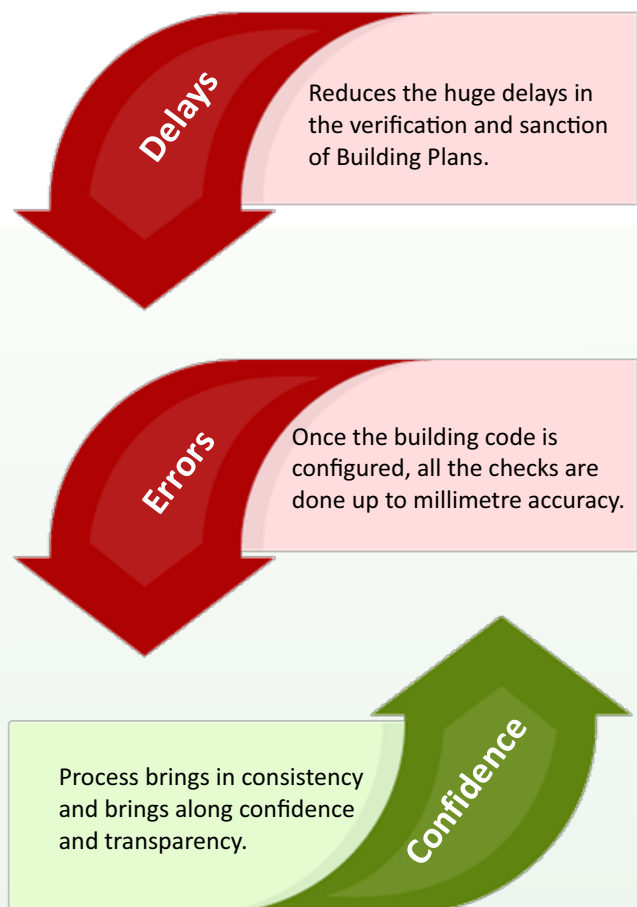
Delays

Reduces the huge delays in the verification and sanction of Building Plans.

Errors

Once the building code is configured, all the checks are done up to millimetre accuracy.

Process brings in consistency and brings along confidence and transparency.

Confidence